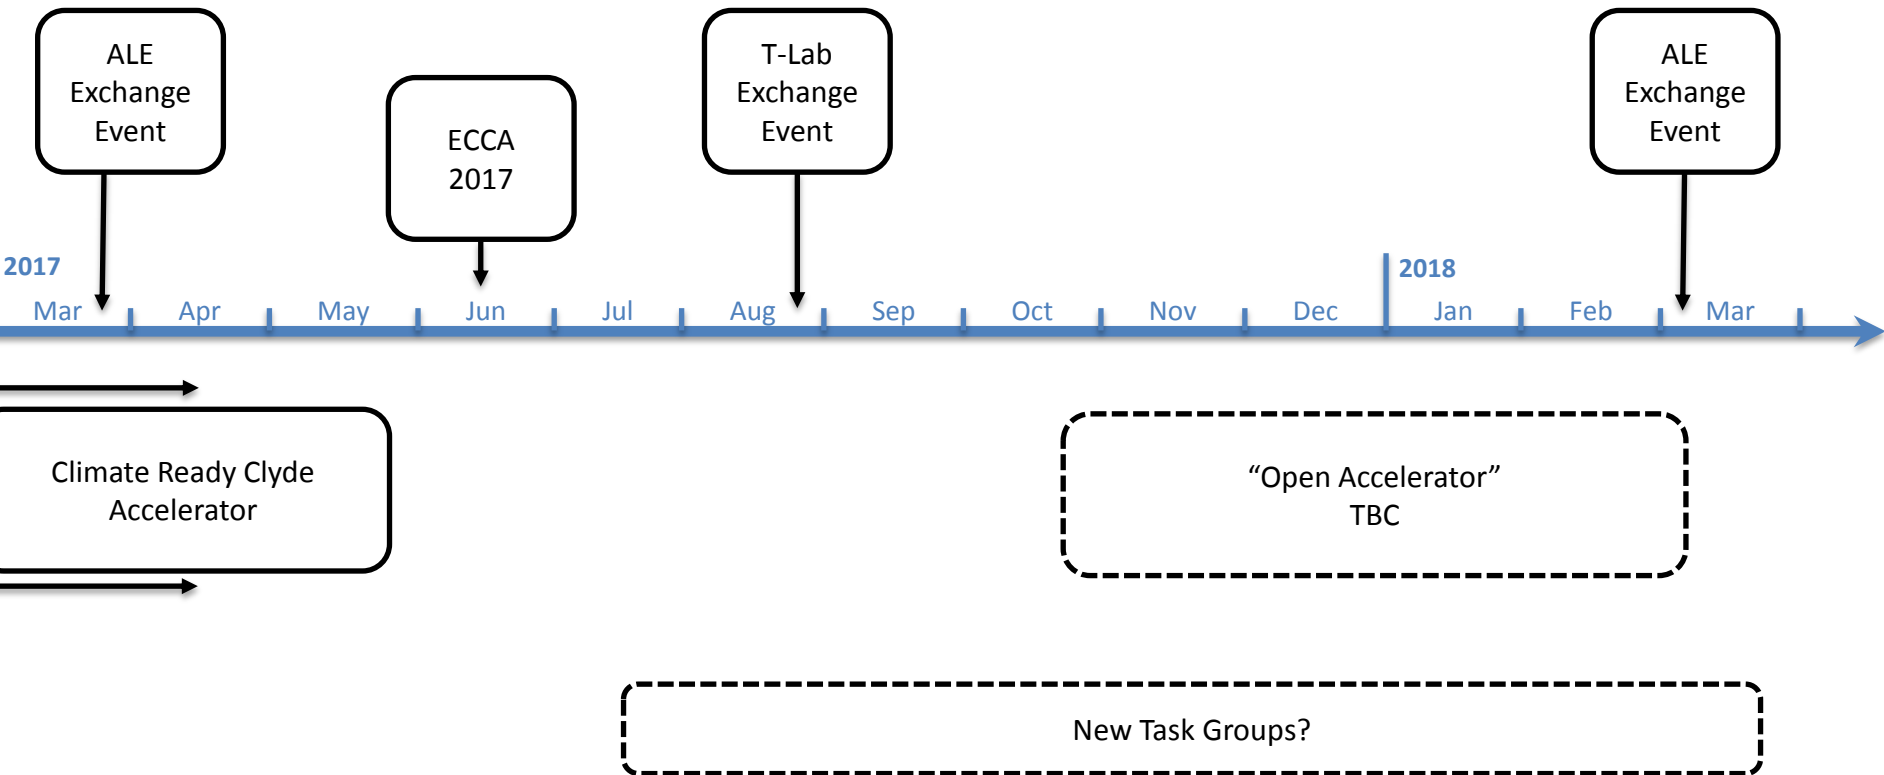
ALE Exchange Event

ECCA 2017

T-Lab Exchange Event

ALE Exchange Event

2017

Mar Apr May Jun Jul Aug Sep Oct Nov Dec

2018

Jan Feb Mar

Climate Ready Clyde Accelerator

“Open Accelerator” TBC

New Task Groups?